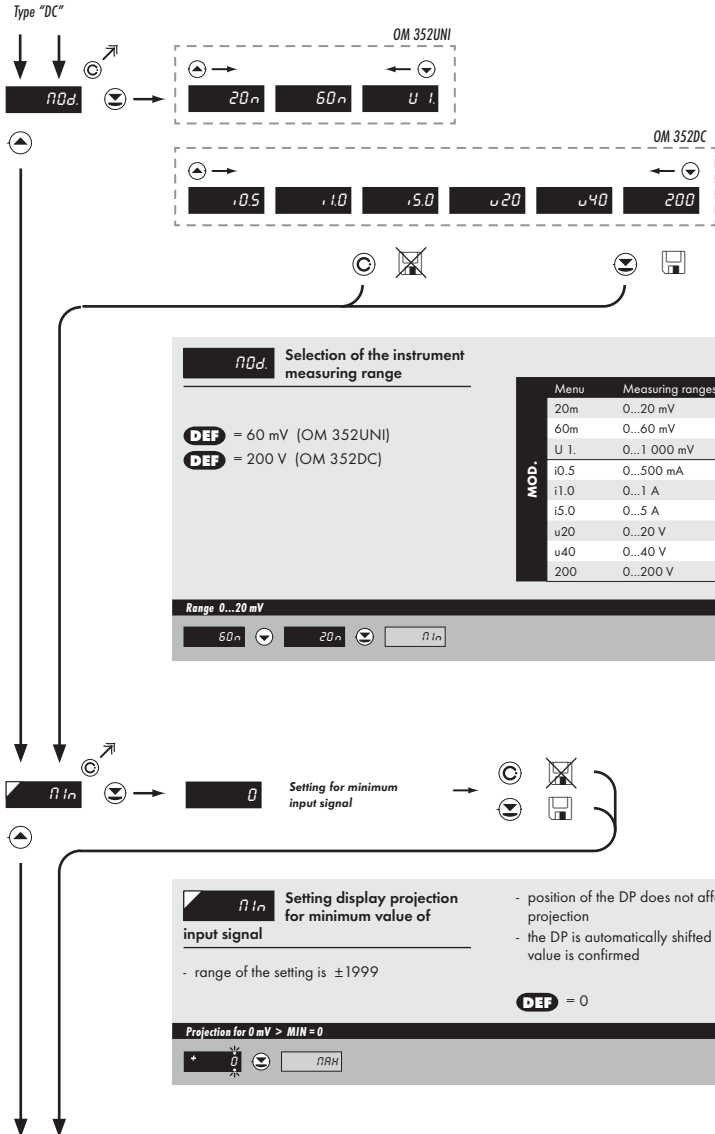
Type "DC"

MOd.

OM 352UNI

20m 60m U 1.

OM 352DC

i0.5 i1.0 i5.0 u20 u40 200

MOd. Selection of the instrument measuring range

DEF = 60 mV (OM 352UNI)
DEF = 200 V (OM 352DC)

| MOD. | Menu | Measuring ranges |
|---|---|---|
| | 20m | 0...20 mV |
| | 60m | 0...60 mV |
| | U 1. | 0...1 000 mV |
| | i0.5 | 0...500 mA |
| | i1.0 | 0...1 A |
| | i5.0 | 0...5 A |
| | u20 | 0...20 V |
| | u40 | 0...40 V |
| | 200 | 0...200 V |

Range 0...20 mV

60m 20m MIn

MIn 0 Setting for minimum input signal

MIn Setting display projection for minimum value of input signal

- range of the setting is ±1999

- position of the DP does not aff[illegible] projection
- the DP is automatically shifted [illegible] value is confirmed

DEF = 0

Projection for 0 mV > MIN = 0

0 MAX